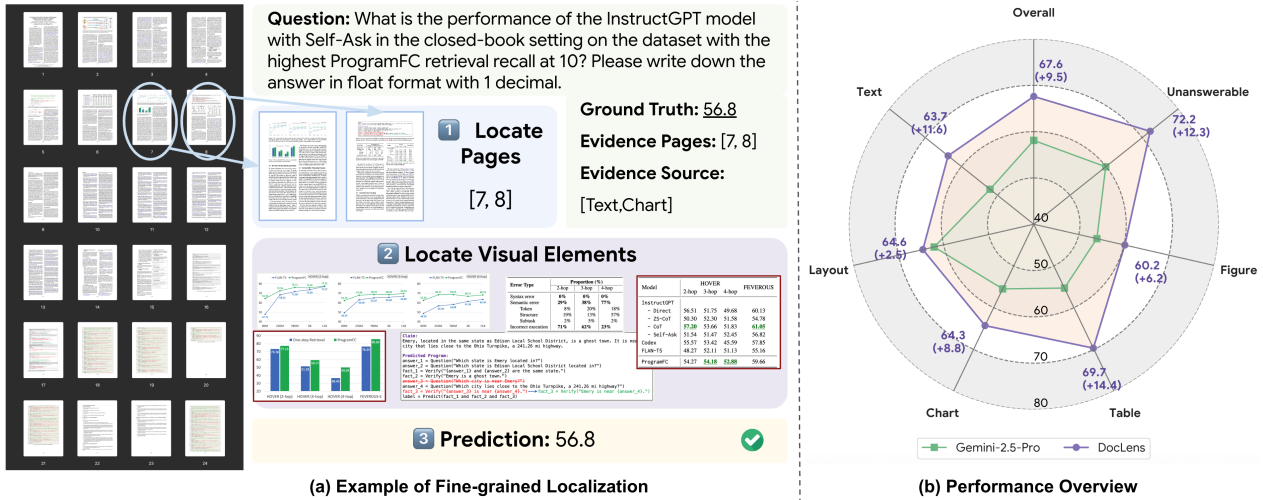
Question: What is the performance of the InstructGPT model with Self-Ask in the closed-book setting on the dataset with the highest ProgramFC retrieval recall at 10? Please write down the answer in float format with 1 decimal.

1 Locate Pages

[7, 8]

Ground Truth: 56.8

Evidence Pages: [7, 8]

Evidence Source:

[Text,Chart]

2 Locate Visual Elements

| Error Type | 2-hop | 3-hop | 4-hop |
|---|---|---|---|
| Syntax error | 0% | 0% | 0% |
| Semantic error | 29% | 38% | 77% |
| Token | 8% | 20% | 18% |
| Structure | 19% | 13% | 57% |
| Subtask | 2% | 5% | 2% |
| Incorrect execution | 71% | 62% | 23% |

| Model | HOVER 2-hop | 3-hop | 4-hop | FEVEROUS |
|---|---|---|---|---|
| InstructGPT | | | | |
| - Direct | 56.51 | 51.75 | 49.68 | 60.13 |
| - ZS-CoT | 50.30 | 52.30 | 51.58 | 54.78 |
| - CoT | 57.20 | 53.66 | 51.83 | 61.05 |
| - Self-Ask | 51.54 | 51.47 | 52.45 | 56.82 |
| Codex | 55.57 | 53.42 | 45.59 | 57.85 |
| FLAN-T5 | 48.27 | 52.11 | 51.13 | 55.16 |
| ProgramFC | 54.27 | 54.18 | 52.88 | 59.66 |

Claim:
Emery, located in the same state as Edison Local School District, is a ghost town. It is near the city that lies close to the Ohio Turnpike, a 241.26 mi highway.

Predicted Program:
answer_1 = Question("Which state is Emery located in?")
answer_2 = Question("Which state is Edison Local School District located in?")
fact_1 = Verify("{answer_1} and {answer_2} are the same state.")
fact_2 = Verify("Emery is a ghost town.")
answer_3 = Question("Which city is near Emery?")
answer_4 = Question("Which city lies close to the Ohio Turnpike, a 241.26 mi highway?")
fact_3 = Verify("{answer_3} is near {answer_4}.") → fact_3 = Verify("Emery is near {answer_4}.")
label = Predict(fact_1 and fact_2 and fact_3)

3 Prediction: 56.8

(a) Example of Fine-grained Localization

Overall
67.6 (+9.5)
Unanswerable
72.2 (+12.3)
Figure
60.2 (+6.2)
Table
69.7 (+14.4)
Chart
64.3 (+8.8)
Layout
64.6 (+2.5)
Text
63.7 (+11.6)
40
50
60
70
80

Gemini-2.5-Pro
DocLens

(b) Performance Overview